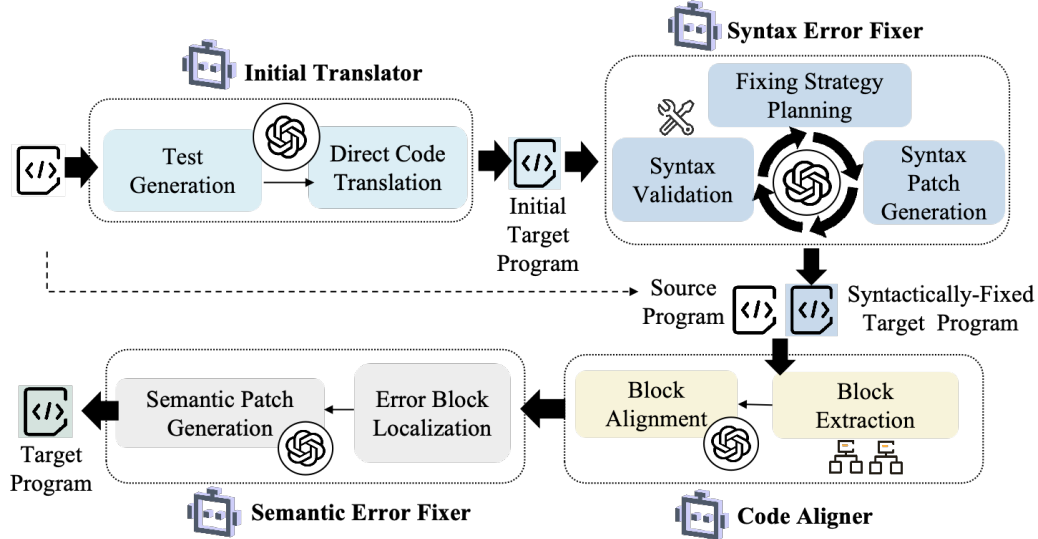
Syntax Error Fixer

Initial Translator

Fixing Strategy Planning

Test Generation

Direct Code Translation

Syntax Validation

Syntax Patch Generation

Initial Target Program

Source Program

Syntactically-Fixed Target Program

Semantic Patch Generation

Error Block Localization

Block Alignment

Block Extraction

Target Program

Semantic Error Fixer

Code Aligner